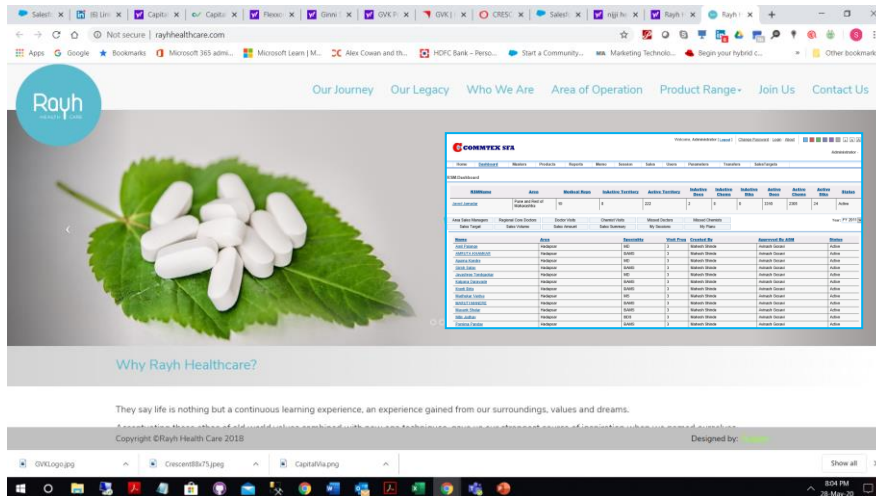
Salesf × | Lin × | Capita × | Capita × | Flexo × | Ginni × | GVK P × | GVK | × | CRESC × | Salesf × | nigi fo × | Rayh × | Rayh × | +

Not secure | rayhhealthcare.com

Apps Google Bookmarks Microsoft 365 admi... Microsoft Learn | M... Alex Cowan and th... HDFC Bank – Perso... Start a Community... Marketing Technolo... Begin your hybrid c... » Other bookmarks

Rayh HEALTH CARE

Our Journey Our Legacy Who We Are Area of Operation Product Range Join Us Contact Us

COMMTEX SFA

Home Dashboard Masters Products Reports Memo Session Sales Users Parameters Transfers SalesTargets

RSM Dashboard

| RMName | Area | Medical Reps | Inductee Territory | Active Territory | Inductee Docs | Inductee Chemis | Inductee Stks | Active Docs | Active Chemis | Active Stks | Status |
|---|---|---|---|---|---|---|---|---|---|---|---|
| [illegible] | Pune and Rest of Maharashtra | 90 | 6 | 223 | 2 | 6 | 6 | 2316 | 2383 | 24 | Active |

| Name | Area | Speciality | Visit Freq | Created By | Approved By ASM | Status |
|---|---|---|---|---|---|---|
| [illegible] | Hadapsar | MD | 3 | Mahesh Shinde | Avinash Gosavi | Active |
| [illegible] | Hadapsar | BAMS | 3 | Mahesh Shinde | Avinash Gosavi | Active |
| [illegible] | Hadapsar | MD | 3 | Mahesh Shinde | Avinash Gosavi | Active |
| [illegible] | Hadapsar | BAMS | 3 | Mahesh Shinde | Avinash Gosavi | Active |
| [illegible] | Hadapsar | MS | 3 | Mahesh Shinde | Avinash Gosavi | Active |
| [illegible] | Hadapsar | BAMS | 3 | Mahesh Shinde | Avinash Gosavi | Active |
| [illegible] | Hadapsar | BAMS | 3 | Mahesh Shinde | Avinash Gosavi | Active |
| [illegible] | Hadapsar | MS | 3 | Mahesh Shinde | Avinash Gosavi | Active |
| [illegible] | Hadapsar | BAMS | 3 | Mahesh Shinde | Avinash Gosavi | Active |
| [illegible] | Hadapsar | BAMS | 3 | Mahesh Shinde | Avinash Gosavi | Active |
| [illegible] | Hadapsar | BDS | 3 | Mahesh Shinde | Avinash Gosavi | Active |
| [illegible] | Hadapsar | BAMS | 3 | Mahesh Shinde | Avinash Gosavi | Active |

Why Rayh Healthcare?

They say life is nothing but a continuous learning experience, an experience gained from our surroundings, values and dreams.

Copyright ©Rayh Health Care 2018

Designed by: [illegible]

GVKLogo.jpg Crescent88x75.jpeg CapitalVia.png Show all

8:04 PM 28-Mar-20